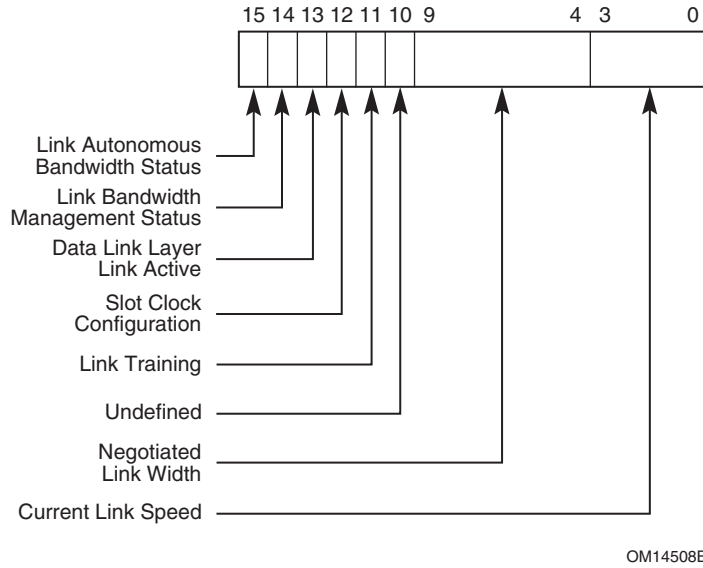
15 14 13 12 11 10 9 4 3 0

Link Autonomous Bandwidth Status

Link Bandwidth Management Status

Data Link Layer Link Active

Slot Clock Configuration

Link Training

Undefined

Negotiated Link Width

Current Link Speed

OM14508B